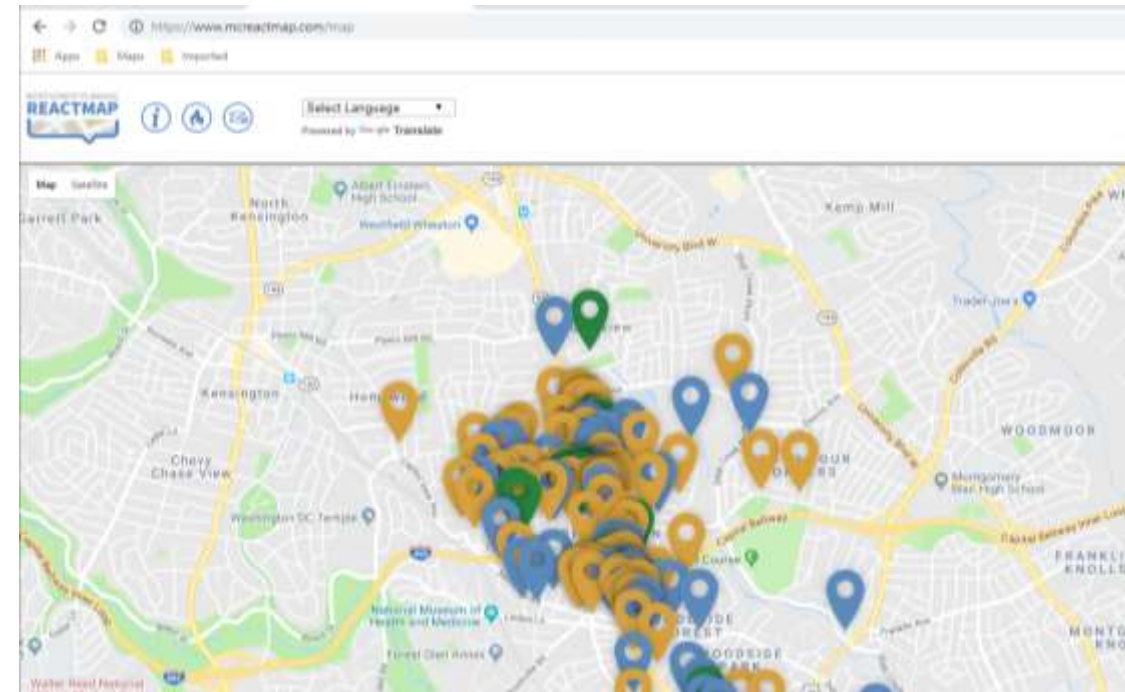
https://www.mcreactmap.com/map

Apps Maps Imported

MONTGOMERY PLANNING REACTMAP

Select Language

Powered by Google Translate

Map Satellite

Garrett Park

North Kensington

Albert Einstein High School

Westfield Wheaton

University Blvd W

Kemp Mill

Trader Joe's

Kensington

Chevy Chase View

Washington DC Temple

WOODMOOR

Montgomery Blair High School

Capital Beltway

Course

National Museum of Health and Medicine

Forest Glen Annex

FRANKLIN KNOLLS

MONTG KNO

Walter Reed National